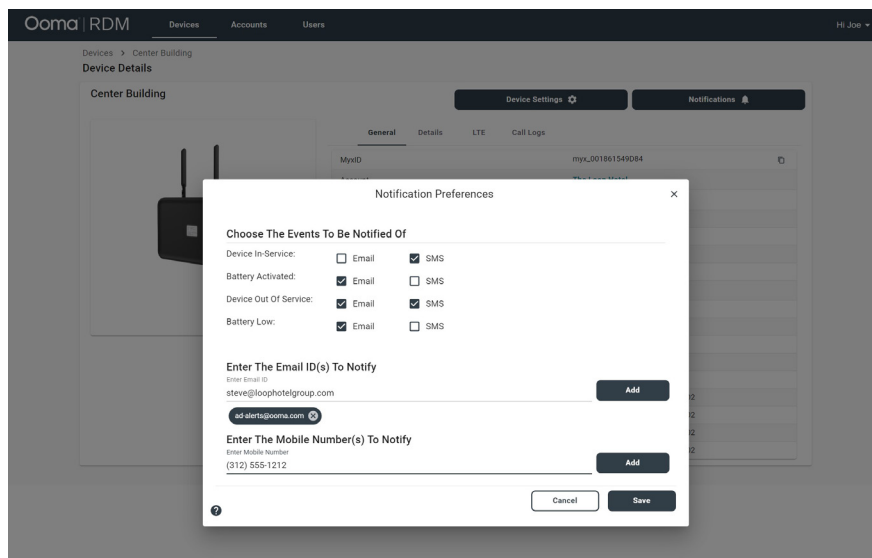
Ooma | RDM Devices Accounts Users Hi Joe

Devices > Center Building
Device Details

Center Building

Device Settings
Notifications

General Details LTE Call Logs

MyxID myx_001861549D84

Notification Preferences ×

Choose The Events To Be Notified Of

Device In-Service: Email SMS
Battery Activated: Email SMS
Device Out Of Service: Email SMS
Battery Low: Email SMS

Enter The Email ID(s) To Notify
Enter Email ID
steve@loophotelgroup.com
Add

ad-alerts@ooma.com

Enter The Mobile Number(s) To Notify
Enter Mobile Number
(312) 555-1212
Add

Cancel Save